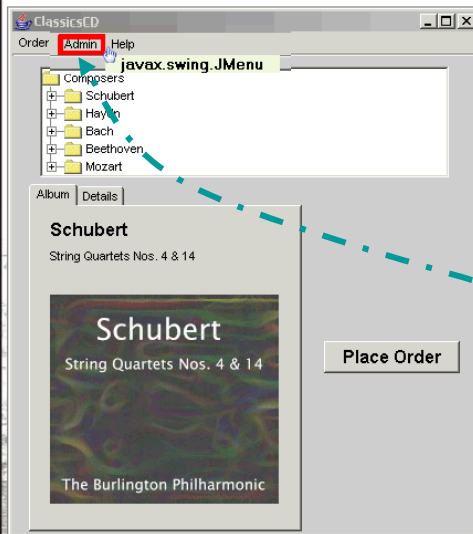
ClassicsCD

Order Admin Help

javax.swing.JMenu

Composers
Schubert
Haydn
Bach
Beethoven
Mozart

Album Details

Schubert

String Quartets Nos. 4 & 14

Schubert
String Quartets Nos. 4 & 14
The Burlington Philharmonic

Place Order